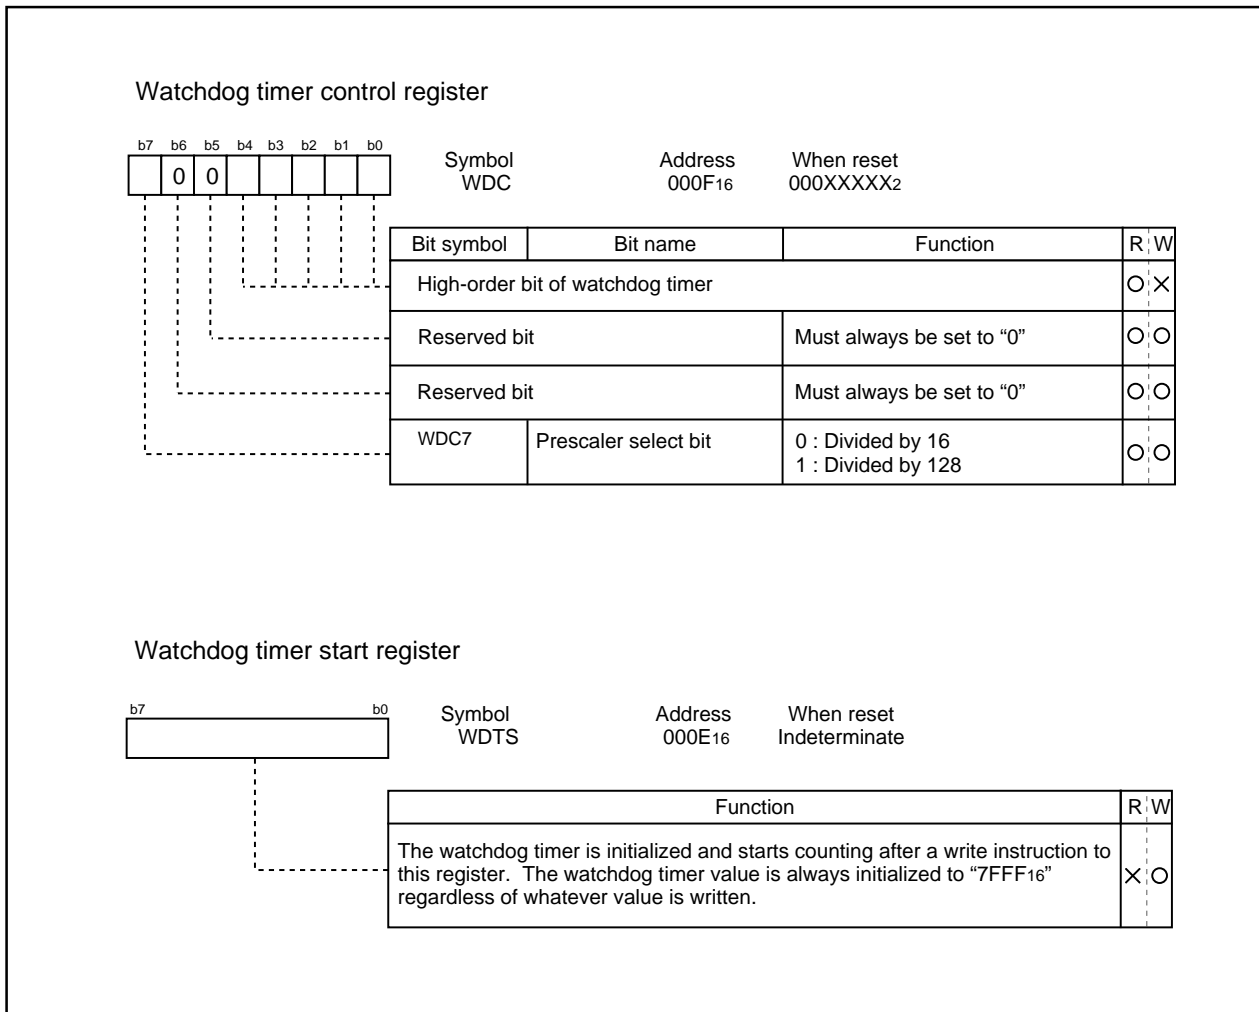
Watchdog timer control register

b7 b6 b5 b4 b3 b2 b1 b0

0 0

Symbol WDC

Address $000F_{16}$

When reset $000XXXXX_2$

| Bit symbol | Bit name | Function | R | W |
|---|---|---|---|---|
| High-order bit of watchdog timer | | | O | × |
| Reserved bit | | Must always be set to “0” | O | O |
| Reserved bit | | Must always be set to “0” | O | O |
| WDC7 | Prescaler select bit | 0 : Divided by 16<br>1 : Divided by 128 | O | O |

Watchdog timer start register

b7 b0

Symbol WDTS

Address $000E_{16}$

When reset Indeterminate

| Function | R | W |
|---|---|---|
| The watchdog timer is initialized and starts counting after a write instruction to this register. The watchdog timer value is always initialized to “$7FFF_{16}$” regardless of whatever value is written. | × | O |